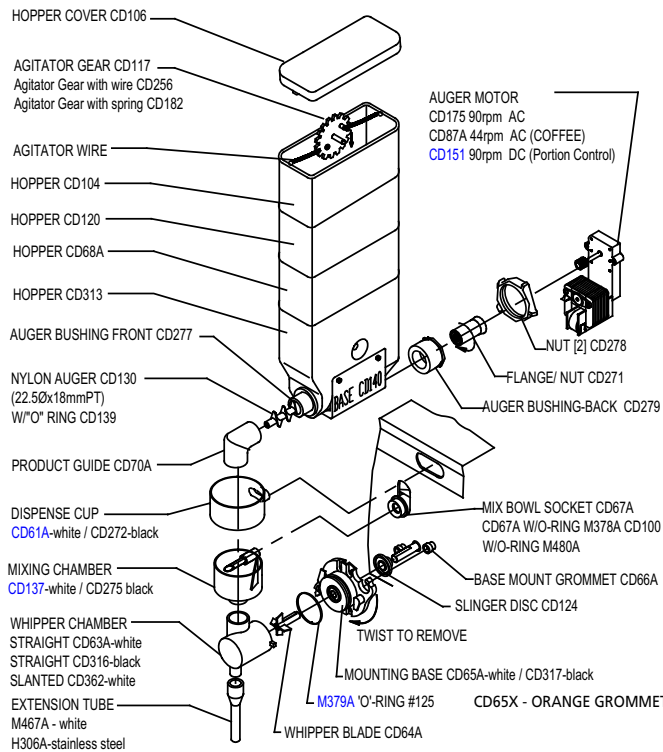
HOPPER COVER CD106

AGITATOR GEAR CD117
Agitator Gear with wire CD256
Agitator Gear with spring CD182

AGITATOR WIRE

HOPPER CD104

HOPPER CD120

HOPPER CD68A

HOPPER CD313

AUGER BUSHING FRONT CD277

NYLON AUGER CD130
(22.5Ø x18mmPT)
W/"O" RING CD139

PRODUCT GUIDE CD70A

DISPENSE CUP
CD61A-white / CD272-black

MIXING CHAMBER
CD137-white / CD275 black

WHIPPER CHAMBER
STRAIGHT CD63A-white
STRAIGHT CD316-black
SLANTED CD362-white

EXTENSION TUBE
M467A - white
H306A-stainless steel

AUGER MOTOR
CD175 90rpm AC
CD87A 44rpm AC (COFFEE)
CD151 90rpm DC (Portion Control)

BASE CD140

NUT [2] CD278

FLANGE/ NUT CD271

AUGER BUSHING-BACK CD279

MIX BOWL SOCKET CD67A
CD67A W/O-RING M378A CD100
W/O-RING M480A

BASE MOUNT GROMMET CD66A

SLINGER DISC CD124

TWIST TO REMOVE

MOUNTING BASE CD65A-white / CD317-black

M379A 'O'-RING #125

CD65X - ORANGE GROMMET

WHIPPER BLADE CD64A